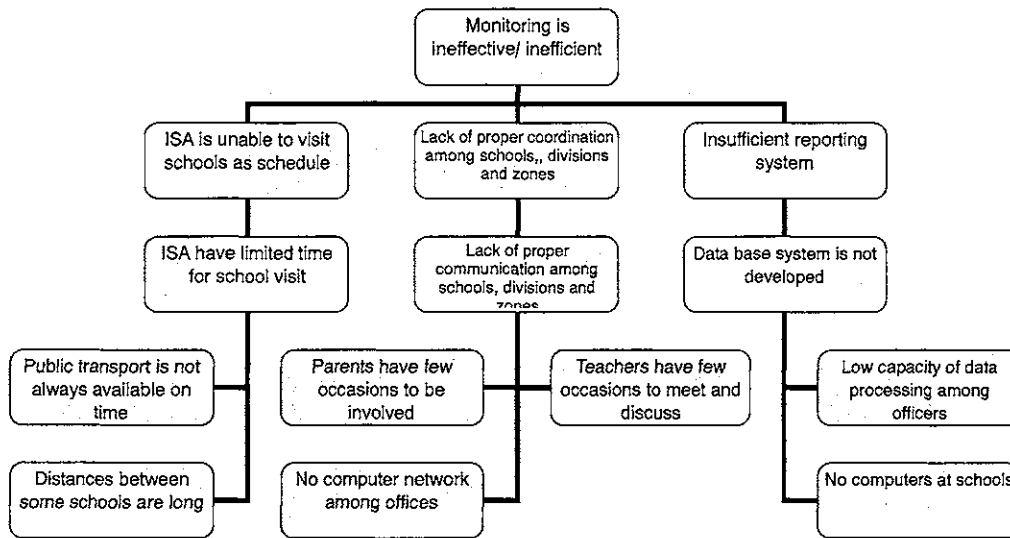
Monitoring is ineffective/ inefficient

ISA is unable to visit schools as schedule

Lack of proper coordination among schools,, divisions and zones

Insufficient reporting system

ISA have limited time for school visit

Lack of proper communication among schools, divisions and zones

Data base system is not developed

Public transport is not always available on time

Parents have few occasions to be involved

Teachers have few occasions to meet and discuss

Low capacity of data processing among officers

Distances between some schools are long

No computer network among offices

No computers at schools